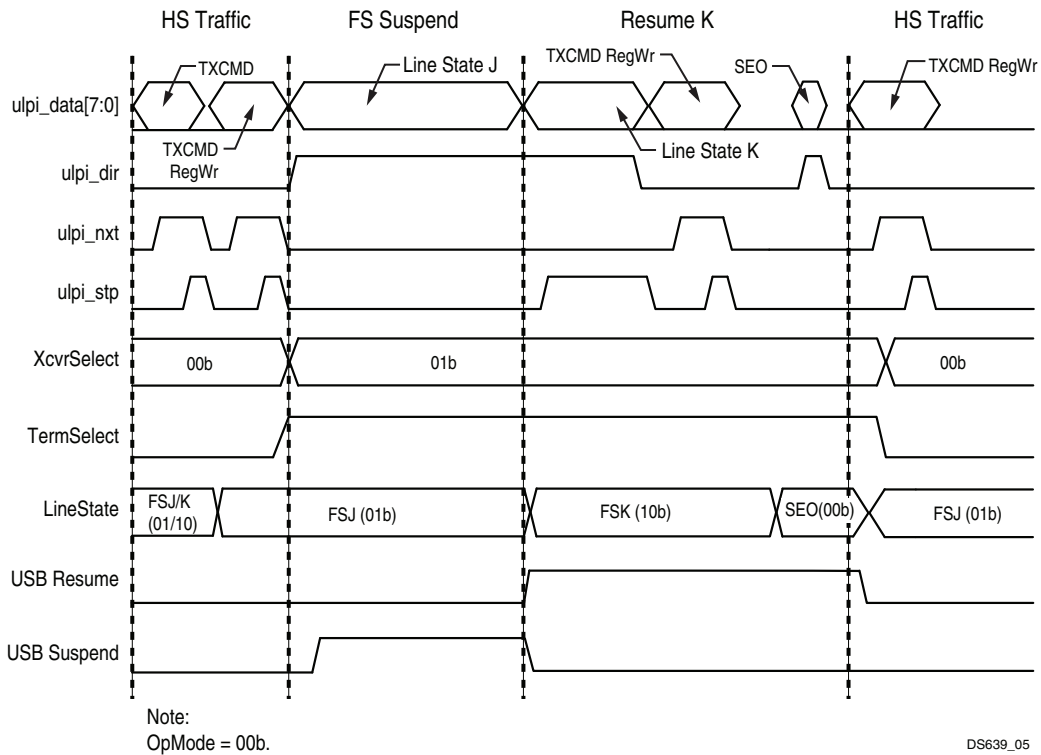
HS Traffic
FS Suspend
Resume K
HS Traffic

TXCMD
Line State J
TXCMD RegWr
SEO
TXCMD RegWr
ulpi_data[7:0]
TXCMD RegWr
Line State K
ulpi_dir
ulpi_nxt
ulpi_stp
XcvrSelect
00b
01b
00b
TermSelect
LineState
FSJ/K (01/10)
FSJ (01b)
FSK (10b)
SEO(00b)
FSJ (01b)
USB Resume
USB Suspend

Note:
OpMode = 00b.

DS639_05